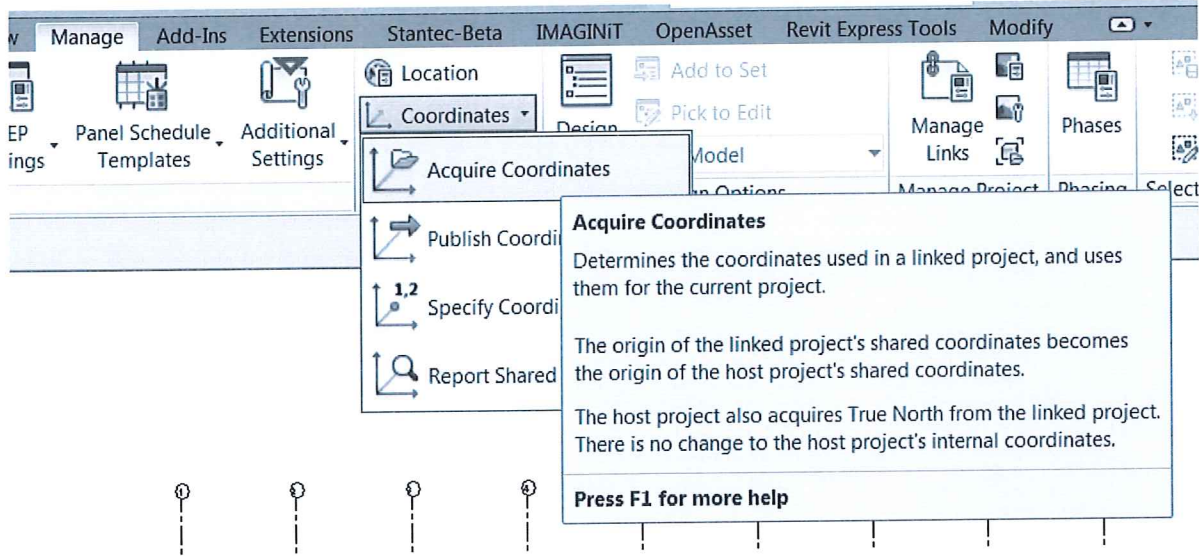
w Manage Add-Ins Extensions Stantec-Beta IMAGINiT OpenAsset Revit Express Tools Modify

EP ings Panel Schedule Templates Additional Settings Location Coordinates Design Add to Set Pick to Edit Model Manage Links Phases

Acquire Coordinates

Publish Coordi

1,2 Specify Coordi

Report Shared

Acquire Coordinates

Determines the coordinates used in a linked project, and uses them for the current project.

The origin of the linked project's shared coordinates becomes the origin of the host project's shared coordinates.

The host project also acquires True North from the linked project. There is no change to the host project's internal coordinates.

Press F1 for more help